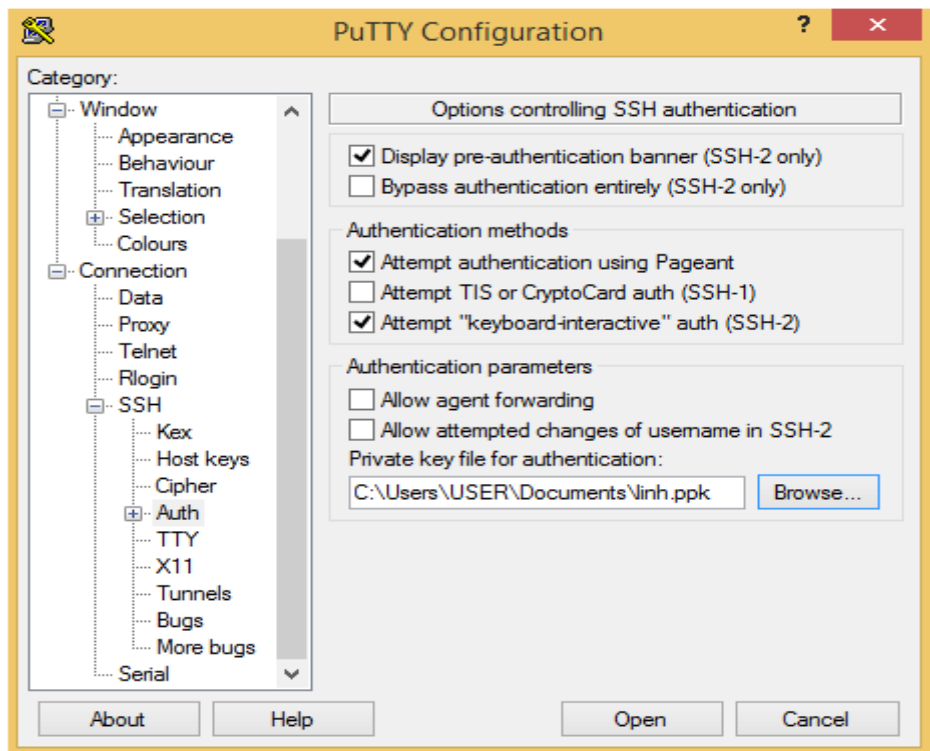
PuTTY Configuration

?

✕

Category:

Window
Appearance
Behaviour
Translation
Selection
Colours
Connection
Data
Proxy
Telnet
Rlogin
SSH
Kex
Host keys
Cipher
Auth
TTY
X11
Tunnels
Bugs
More bugs
Serial

Options controlling SSH authentication

Display pre-authentication banner (SSH-2 only)
Bypass authentication entirely (SSH-2 only)

Authentication methods
Attempt authentication using Pageant
Attempt TIS or CryptoCard auth (SSH-1)
Attempt "keyboard-interactive" auth (SSH-2)

Authentication parameters
Allow agent forwarding
Allow attempted changes of username in SSH-2
Private key file for authentication:
C:\Users\USER\Documents\linh.ppk
Browse...

About
Help
Open
Cancel